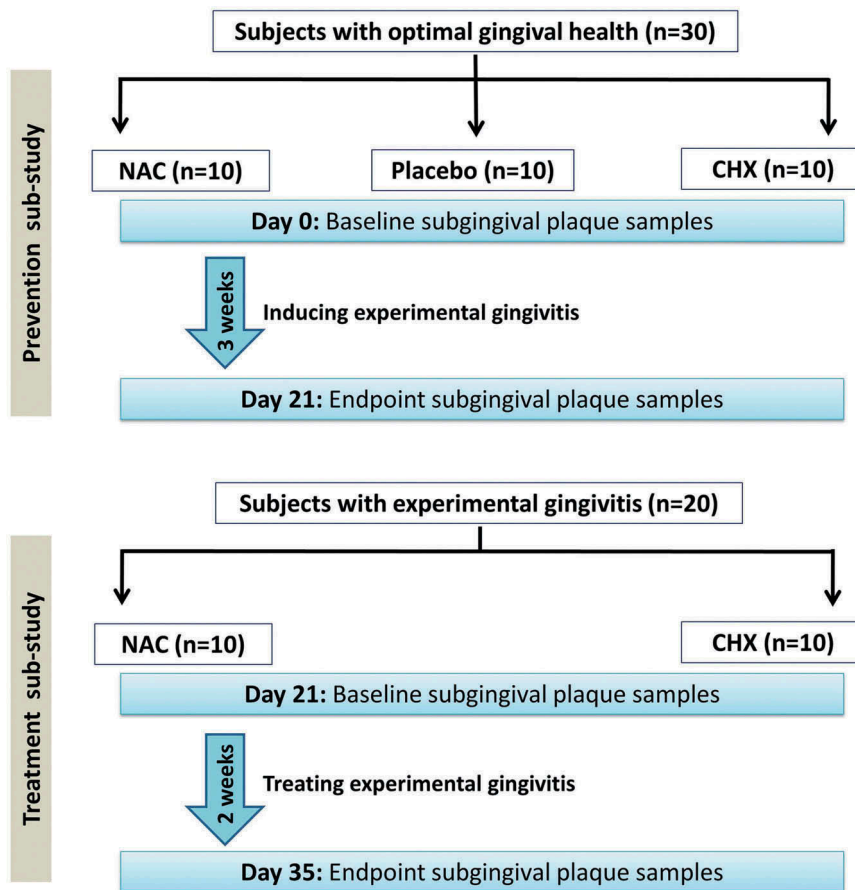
Prevention sub-study

Subjects with optimal gingival health (n=30)

NAC (n=10)

Placebo (n=10)

CHX (n=10)

**Day 0:** Baseline subgingival plaque samples

3 weeks

Inducing experimental gingivitis

**Day 21:** Endpoint subgingival plaque samples

Treatment sub-study

Subjects with experimental gingivitis (n=20)

NAC (n=10)

CHX (n=10)

**Day 21:** Baseline subgingival plaque samples

2 weeks

Treating experimental gingivitis

**Day 35:** Endpoint subgingival plaque samples